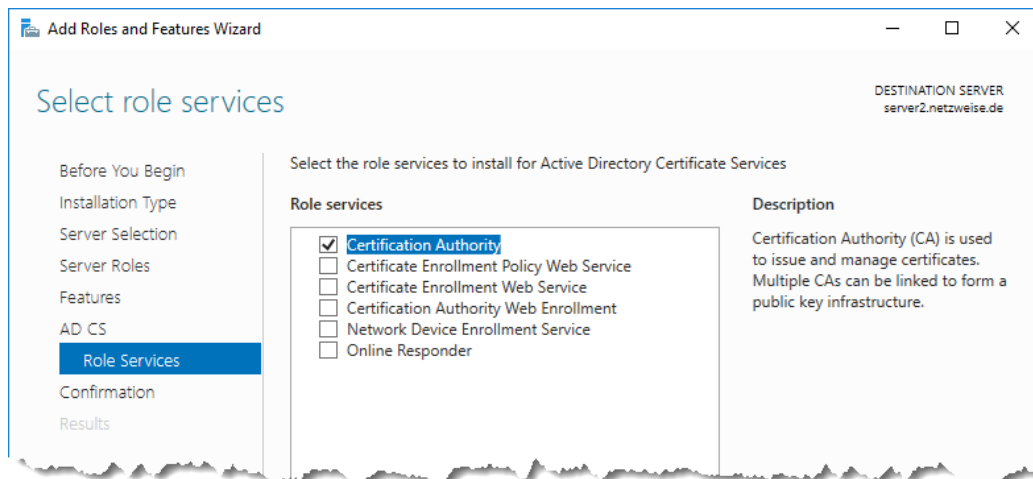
Add Roles and Features Wizard

Select role services

DESTINATION SERVER
server2.netzweise.de

Before You Begin
Installation Type
Server Selection
Server Roles
Features
AD CS
Role Services
Confirmation
Results

Select the role services to install for Active Directory Certificate Services

Role services

Certification Authority
Certificate Enrollment Policy Web Service
Certificate Enrollment Web Service
Certification Authority Web Enrollment
Network Device Enrollment Service
Online Responder

Description

Certification Authority (CA) is used to issue and manage certificates. Multiple CAs can be linked to form a public key infrastructure.